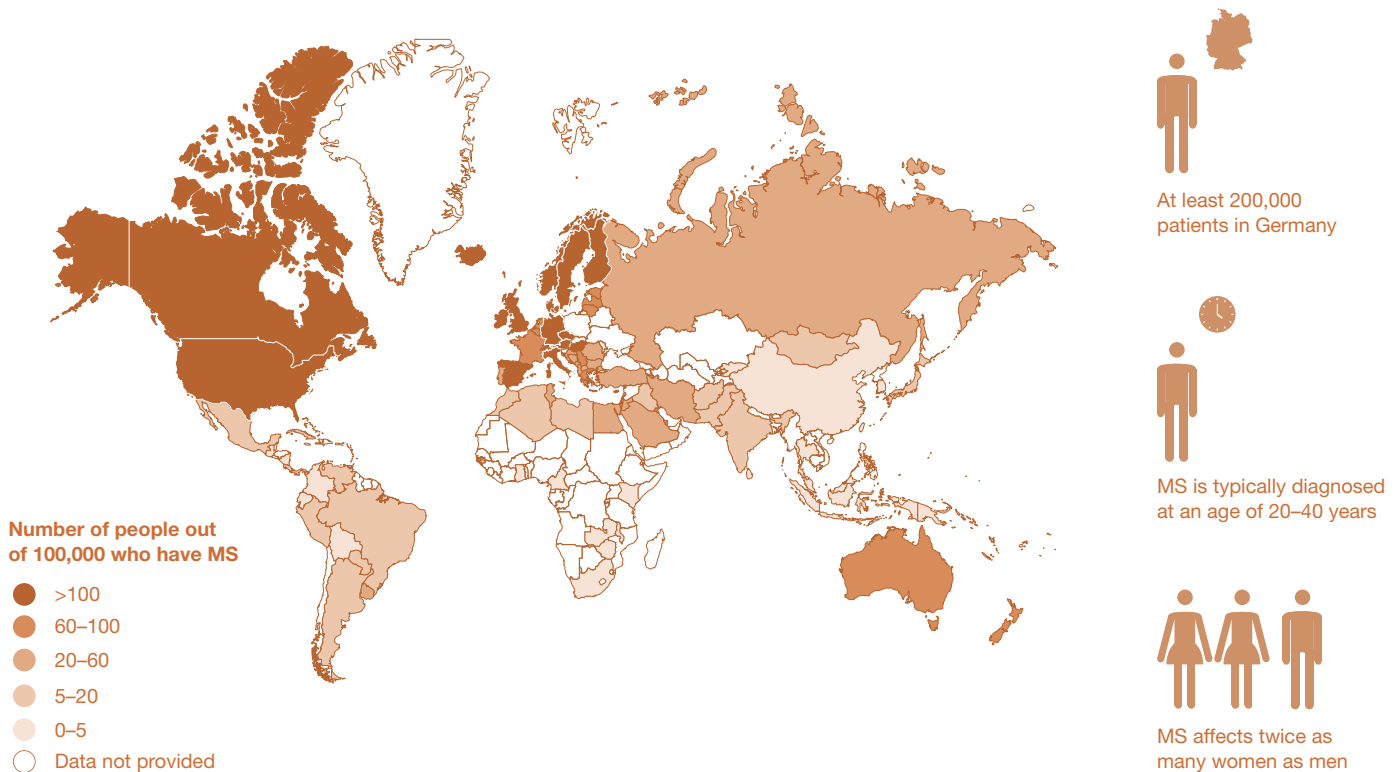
Number of people out of 100,000 who have MS

>100

60–100

20–60

5–20

0–5

Data not provided

At least 200,000 patients in Germany

MS is typically diagnosed at an age of 20–40 years

MS affects twice as many women as men